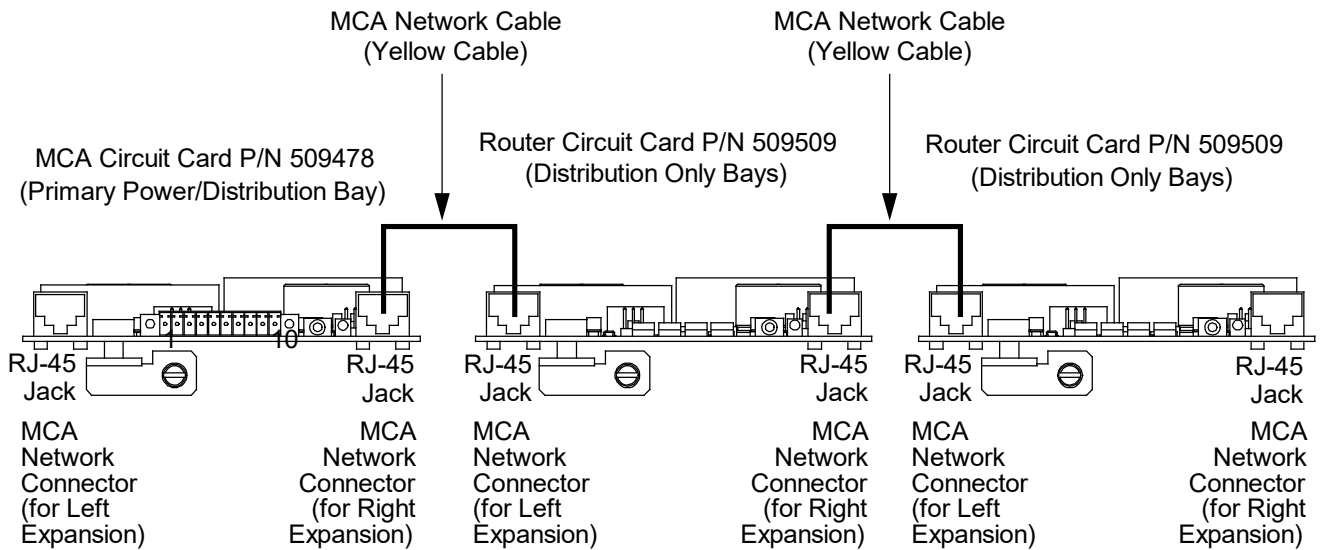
MCA Network Cable (Yellow Cable)

MCA Network Cable (Yellow Cable)

MCA Circuit Card P/N 509478 (Primary Power/Distribution Bay)

Router Circuit Card P/N 509509 (Distribution Only Bays)

Router Circuit Card P/N 509509 (Distribution Only Bays)

1

10

RJ-45 Jack

RJ-45 Jack

RJ-45 Jack

RJ-45 Jack

RJ-45 Jack

RJ-45 Jack

MCA Network Connector (for Left Expansion)

MCA Network Connector (for Right Expansion)

MCA Network Connector (for Left Expansion)

MCA Network Connector (for Right Expansion)

MCA Network Connector (for Left Expansion)

MCA Network Connector (for Right Expansion)